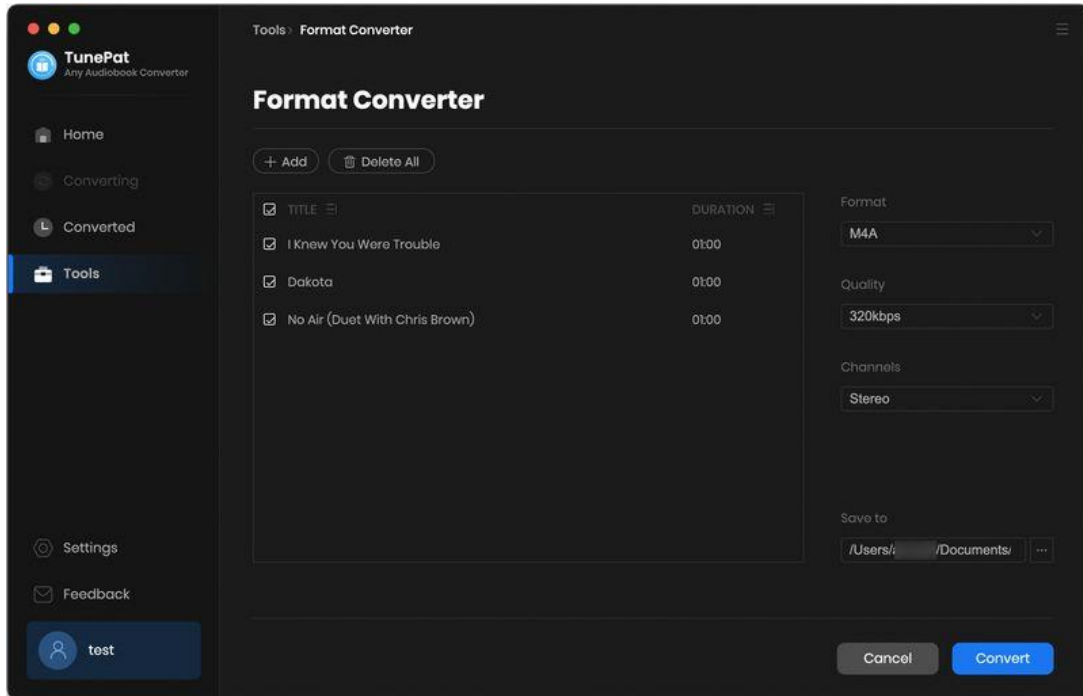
TunePat
Any Audiobook Converter

Home
Converting
Converted
Tools

Settings
Feedback
test

Tools › Format Converter

Format Converter

+ Add
Delete All

| TITLE | DURATION |
|---|---|
| I Knew You Were Trouble | 01:00 |
| Dakota | 01:00 |
| No Air (Duet With Chris Brown) | 01:00 |

Format
M4A
Quality
320kbps
Channels
Stereo

Save to
/Users/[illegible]/Documents/
...

Cancel
Convert